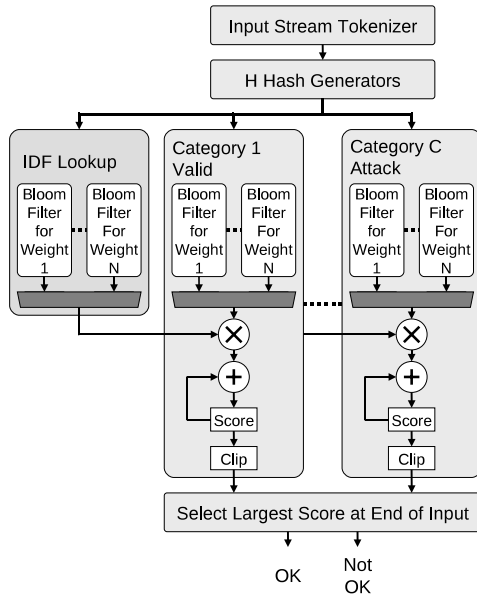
Input Stream Tokenizer

H Hash Generators

IDF Lookup

Bloom Filter for Weight 1

Bloom Filter For Weight N

Category 1 Valid

Bloom Filter for Weight 1

Bloom Filter For Weight N

$\times$

$+$

Score

Clip

Category C Attack

Bloom Filter for Weight 1

Bloom Filter For Weight N

$\times$

$+$

Score

Clip

Select Largest Score at End of Input

OK

Not OK